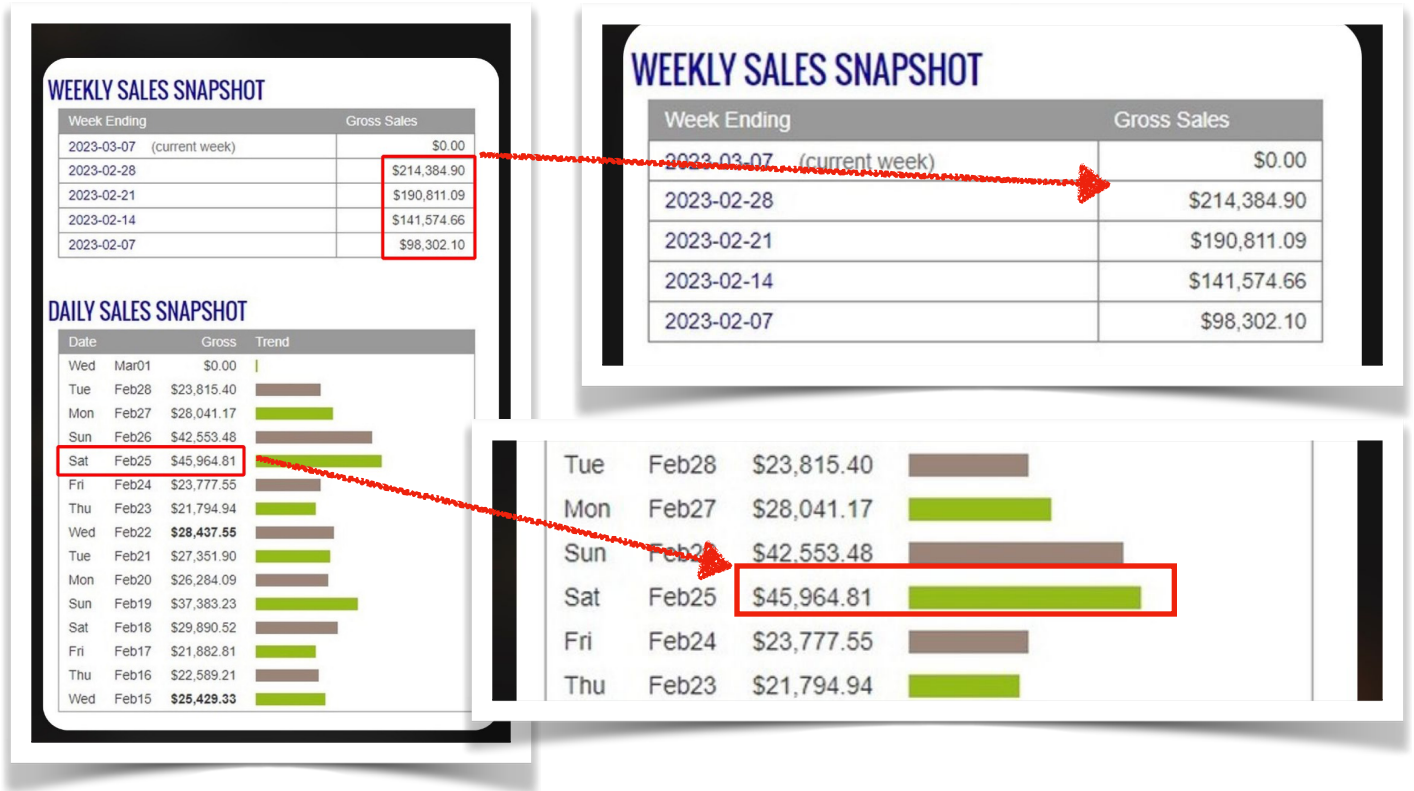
WEEKLY SALES SNAPSHOT

| Week Ending | Gross Sales |
|---|---|
| 2023-03-07 (current week) | $0.00 |
| 2023-02-28 | $214,384.90 |
| 2023-02-21 | $190,811.09 |
| 2023-02-14 | $141,574.66 |
| 2023-02-07 | $98,302.10 |

DAILY SALES SNAPSHOT

| Date | | Gross | Trend |
|---|---|---|---|
| Wed | Mar01 | $0.00 | |
| Tue | Feb28 | $23,815.40 | |
| Mon | Feb27 | $28,041.17 | |
| Sun | Feb26 | $42,553.48 | |
| Sat | Feb25 | $45,964.81 | |
| Fri | Feb24 | $23,777.55 | |
| Thu | Feb23 | $21,794.94 | |
| Wed | Feb22 | **$28,437.55** | |
| Tue | Feb21 | $27,351.90 | |
| Mon | Feb20 | $26,284.09 | |
| Sun | Feb19 | $37,383.23 | |
| Sat | Feb18 | $29,890.52 | |
| Fri | Feb17 | $21,882.81 | |
| Thu | Feb16 | $22,589.21 | |
| Wed | Feb15 | **$25,429.33** | |

WEEKLY SALES SNAPSHOT

| Week Ending | Gross Sales |
|---|---|
| 2023-03-07 (current week) | $0.00 |
| 2023-02-28 | $214,384.90 |
| 2023-02-21 | $190,811.09 |
| 2023-02-14 | $141,574.66 |
| 2023-02-07 | $98,302.10 |

| | | | |
|---|---|---|---|
| Tue | Feb28 | $23,815.40 | |
| Mon | Feb27 | $28,041.17 | |
| Sun | Feb2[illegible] | $42,553.48 | |
| Sat | Feb25 | $45,964.81 | |
| Fri | Feb24 | $23,777.55 | |
| Thu | Feb23 | $21,794.94 | |